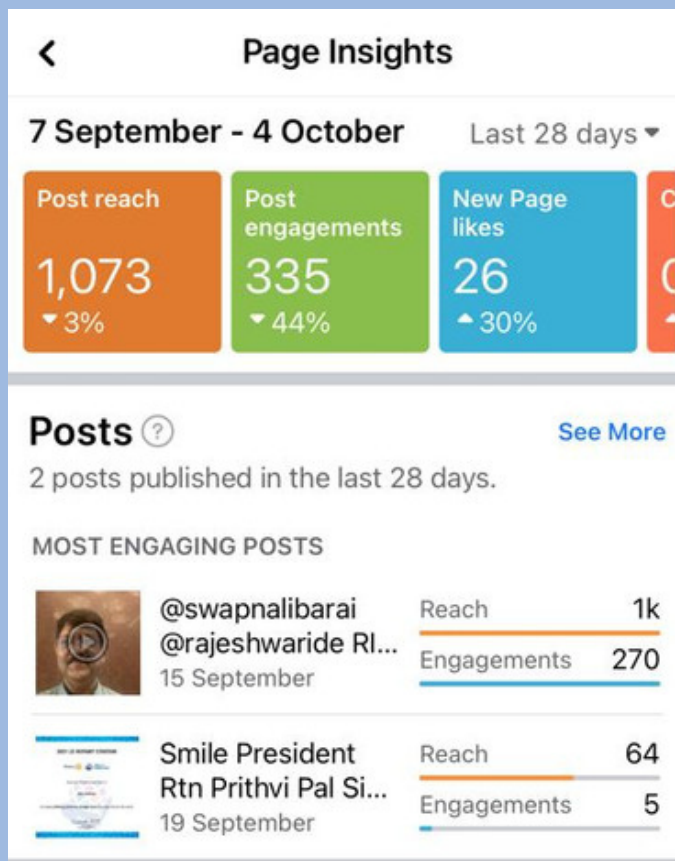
Page Insights

7 September - 4 October

Last 28 days

Post reach
1,073
3%

Post engagements
335
44%

New Page likes
26
30%

Posts

See More

2 posts published in the last 28 days.

MOST ENGAGING POSTS

@swapnalibarai @rajeshwaride RI...
15 September

Reach 1k
Engagements 270

Smile President Rtn Prithvi Pal Si...
19 September

Reach 64
Engagements 5